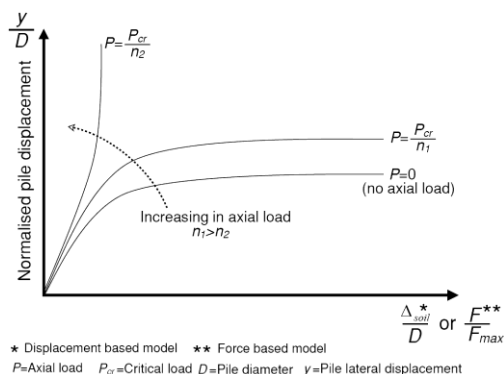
$\frac{y}{D}$

Normalised pile displacement

$P=\frac{P_{cr}}{n_2}$

$P=\frac{P_{cr}}{n_1}$

$P=0$
(no axial load)

Increasing in axial load
$n_1>n_2$

$\frac{\Delta_{soil}^{*}}{D}$ or $\frac{F^{**}}{F_{max}}$

* Displacement based model ** Force based model
$P$=Axial load $P_{cr}$=Critical load $D$=Pile diameter $y$=Pile lateral displacement